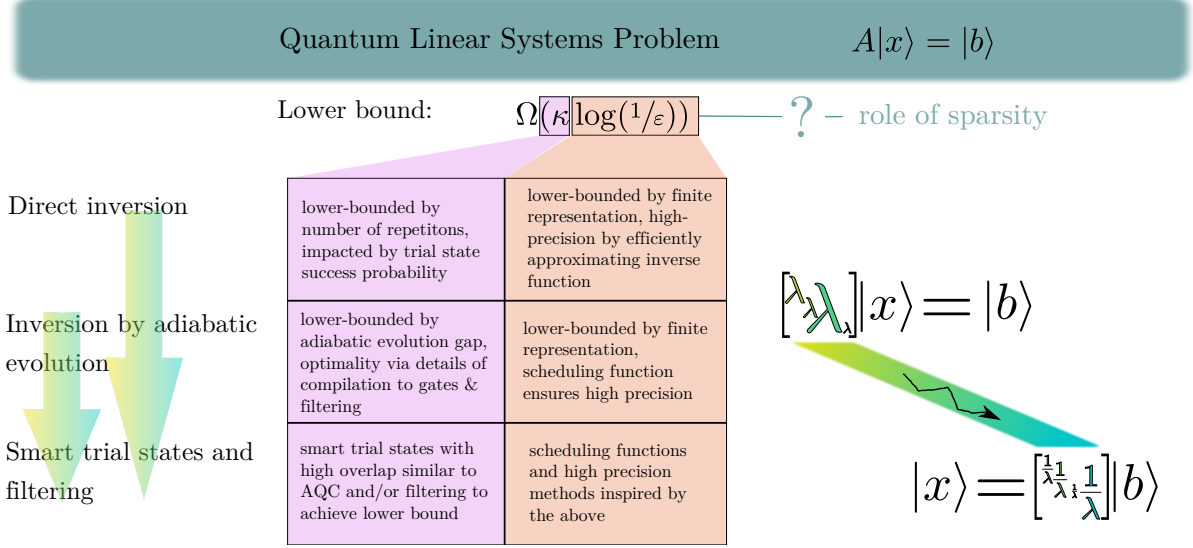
Quantum Linear Systems Problem $A|x\rangle = |b\rangle$

Lower bound: $\Omega(\kappa \log(1/\varepsilon))$ ? – role of sparsity

Direct inversion

Inversion by adiabatic evolution

Smart trial states and filtering

| | |
|---|---|
| lower-bounded by number of repetitons, impacted by trial state success probability | lower-bounded by finite representation, high-precision by efficiently approximating inverse function |
| lower-bounded by adiabatic evolution gap, optimality via details of compilation to gates & filtering | lower-bounded by finite representation, scheduling function ensures high precision |
| smart trial states with high overlap similar to AQC and/or filtering to achieve lower bound | scheduling functions and high precision methods inspired by the above |

$\begin{bmatrix} \lambda_\lambda \lambda_\lambda \end{bmatrix} |x\rangle = |b\rangle$

$|x\rangle = \begin{bmatrix} \frac{1}{\lambda}\frac{1}{\lambda}\frac{1}{\lambda}\frac{1}{\lambda} \end{bmatrix} |b\rangle$